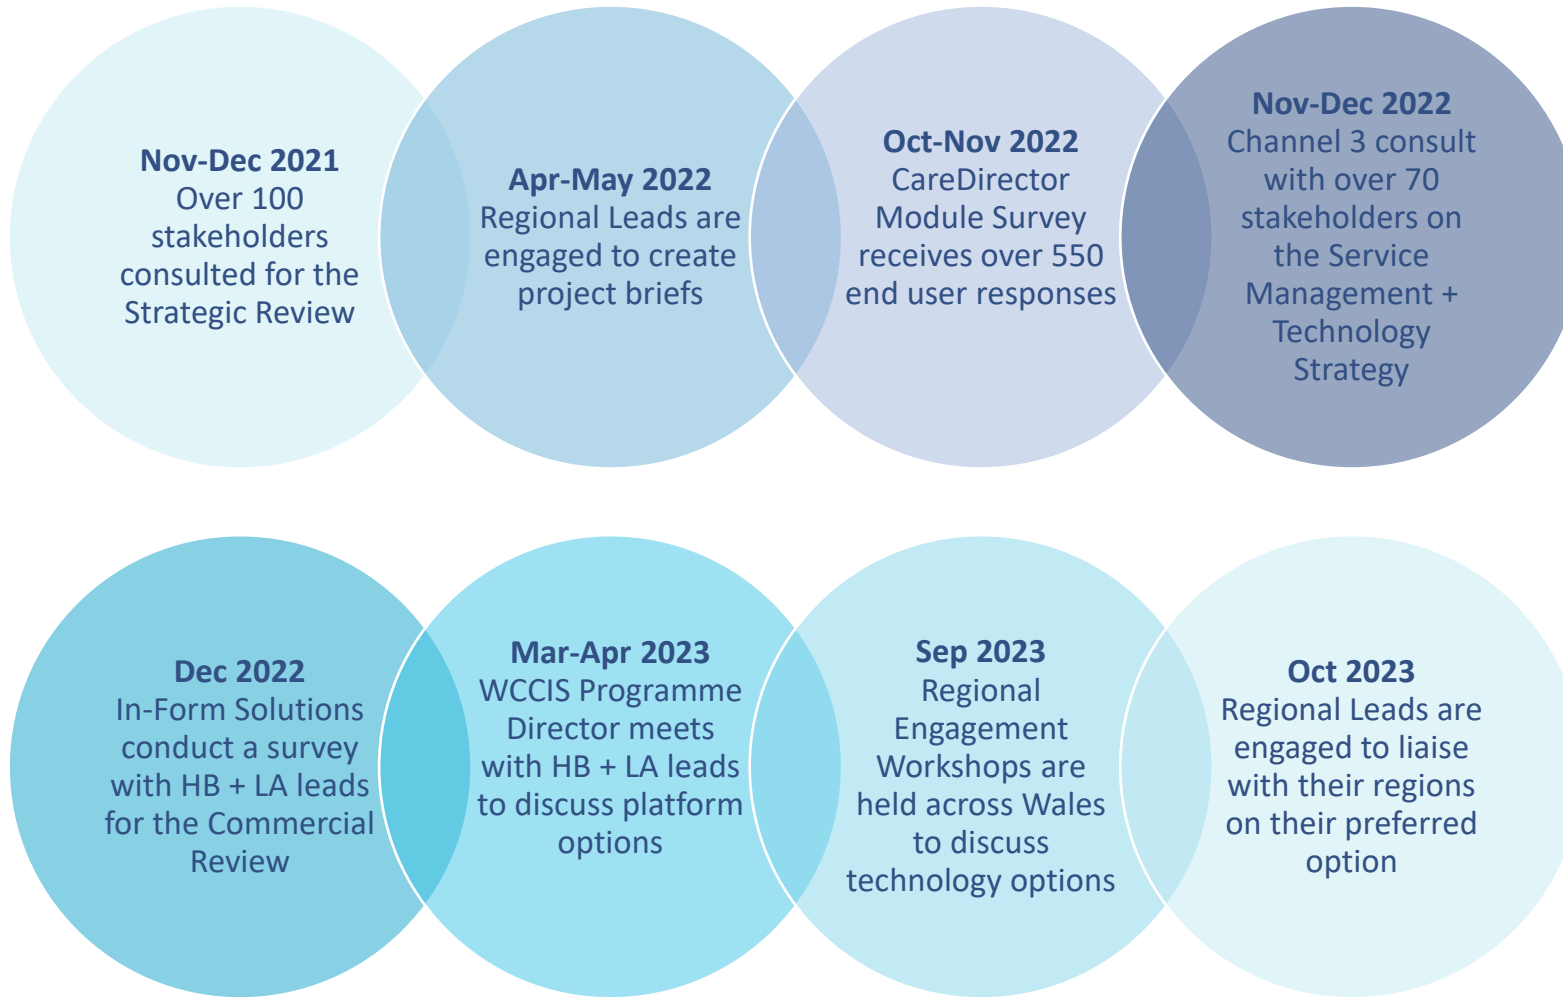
Nov-Dec 2021
Over 100 stakeholders consulted for the Strategic Review

Apr-May 2022
Regional Leads are engaged to create project briefs

Oct-Nov 2022
CareDirector Module Survey receives over 550 end user responses

Nov-Dec 2022
Channel 3 consult with over 70 stakeholders on the Service Management + Technology Strategy

Dec 2022
In-Form Solutions conduct a survey with HB + LA leads for the Commercial Review

Mar-Apr 2023
WCCIS Programme Director meets with HB + LA leads to discuss platform options

Sep 2023
Regional Engagement Workshops are held across Wales to discuss technology options

Oct 2023
Regional Leads are engaged to liaise with their regions on their preferred option